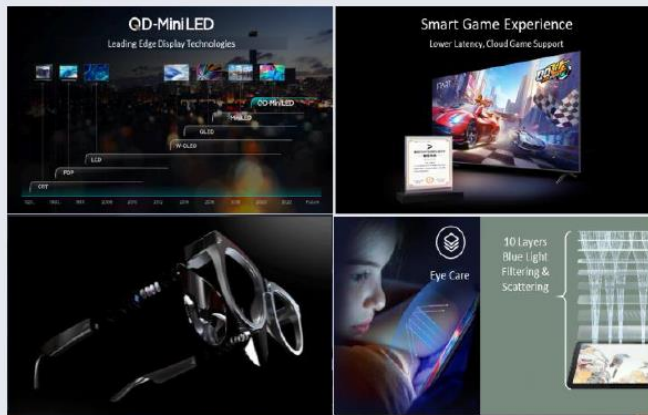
QD-Mini LED
Leading Edge Display Technologies

QD-Mini LED
Mini LED
OLED
W-OLED
LCD
PDP
CRT

Smart Game Experience
Lower Latency, Cloud Game Support

Eye Care

10 Layers
Blue Light
Filtering &
Scattering